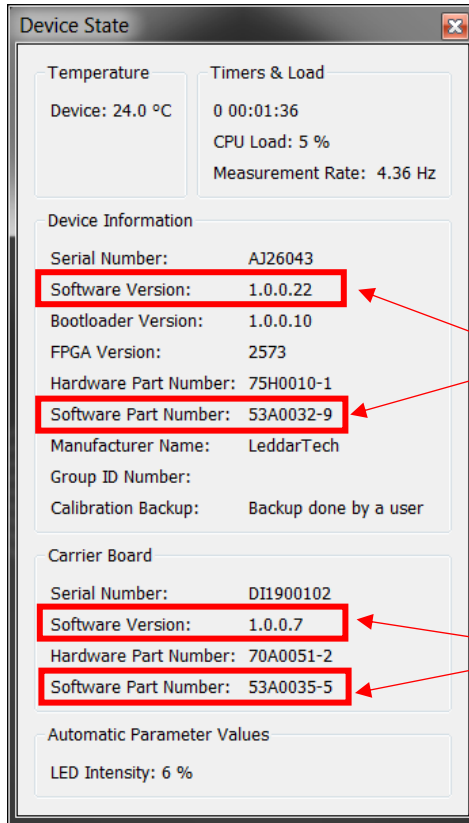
Device State

Temperature

Device: 24.0 °C

Timers & Load

0 00:01:36

CPU Load: 5 %

Measurement Rate: 4.36 Hz

Device Information

| | |
|---|---|
| Serial Number: | AJ26043 |
| Software Version: | 1.0.0.22 |
| Bootloader Version: | 1.0.0.10 |
| FPGA Version: | 2573 |
| Hardware Part Number: | 75H0010-1 |
| Software Part Number: | 53A0032-9 |
| Manufacturer Name: | LeddarTech |
| Group ID Number: | |
| Calibration Backup: | Backup done by a user |

Carrier Board

| | |
|---|---|
| Serial Number: | DI1900102 |
| Software Version: | 1.0.0.7 |
| Hardware Part Number: | 70A0051-2 |
| Software Part Number: | 53A0035-5 |

Automatic Parameter Values

LED Intensity: 6 %